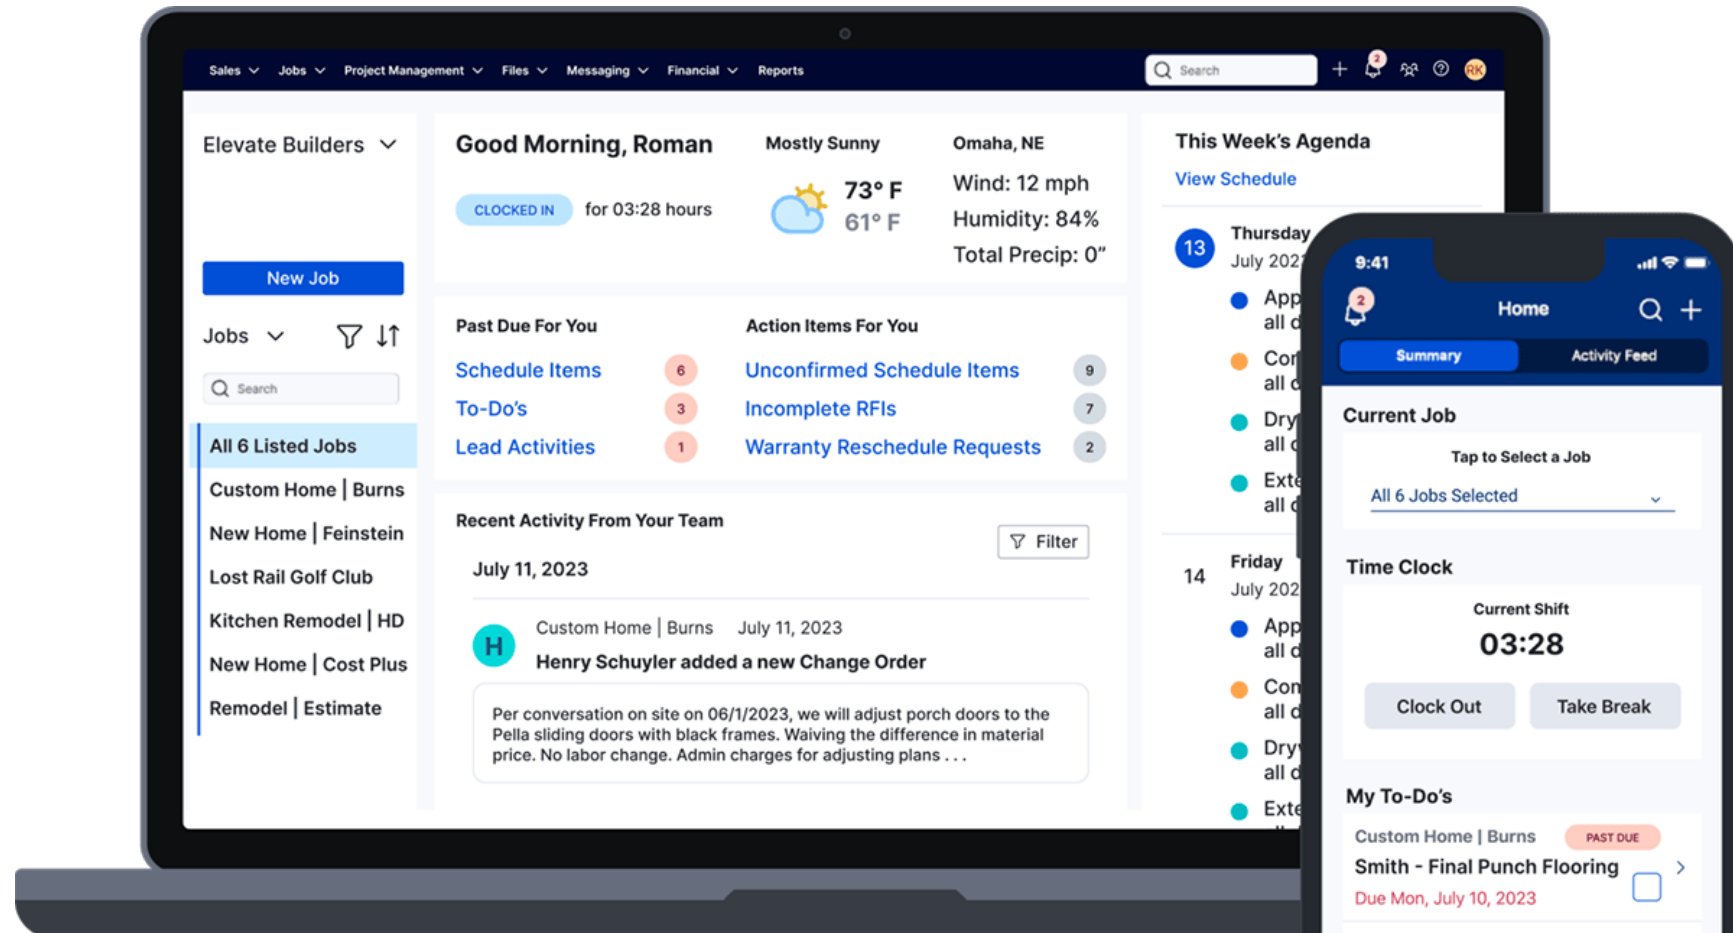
Sales Jobs Project Management Files Messaging Financial Reports

Search

2

RK

Elevate Builders

New Job

Jobs

Search

All 6 Listed Jobs
Custom Home | Burns
New Home | Feinstein
Lost Rail Golf Club
Kitchen Remodel | HD
New Home | Cost Plus
Remodel | Estimate

Good Morning, Roman

CLOCKED IN for 03:28 hours

Mostly Sunny
73° F
61° F

Omaha, NE
Wind: 12 mph
Humidity: 84%
Total Precip: 0"

Past Due For You
Schedule Items 6
To-Do's 3
Lead Activities 1

Action Items For You
Unconfirmed Schedule Items 9
Incomplete RFIs 7
Warranty Reschedule Requests 2

Recent Activity From Your Team
Filter

July 11, 2023

H
Custom Home | Burns July 11, 2023
Henry Schuyler added a new Change Order

Per conversation on site on 06/1/2023, we will adjust porch doors to the Pella sliding doors with black frames. Waiving the difference in material price. No labor change. Admin charges for adjusting plans . . .

This Week's Agenda
View Schedule

13 Thursday
July 202
App all d
Cor all d
Dry all d
Exte all d

14 Friday
July 202
App all d
Con all d
Dry all d
Exte

9:41

2
Home

Summary Activity Feed

Current Job
Tap to Select a Job
All 6 Jobs Selected

Time Clock
Current Shift
03:28
Clock Out Take Break

My To-Do's
Custom Home | Burns PAST DUE
Smith - Final Punch Flooring
Due Mon, July 10, 2023